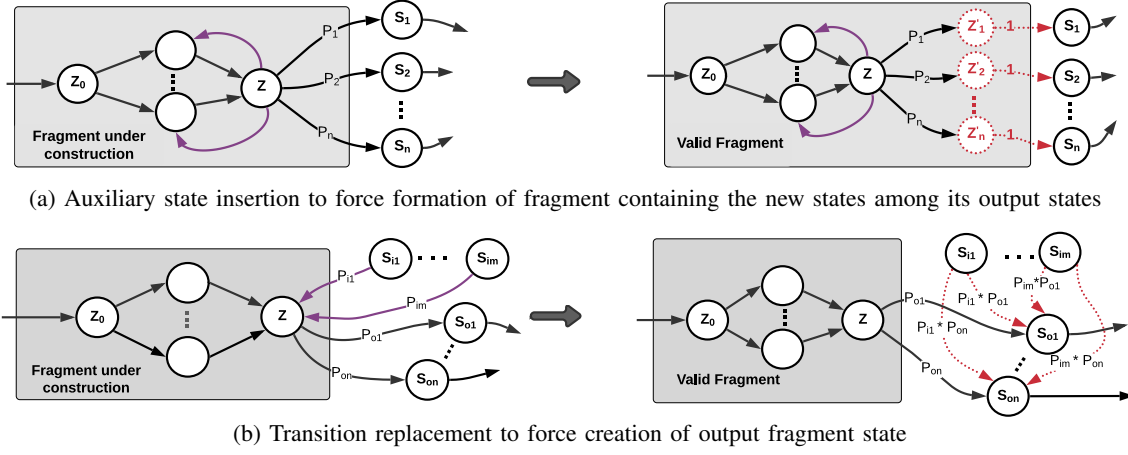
$Z_0$

Z

$P_1$

$P_2$

$P_n$

$S_1$

$S_2$

$S_n$

Fragment under construction

$Z_0$

Z

$P_1$

$P_2$

$P_n$

$Z'_1$

$Z'_2$

$Z'_n$

1

1

1

$S_1$

$S_2$

$S_n$

Valid Fragment

(a) Auxiliary state insertion to force formation of fragment containing the new states among its output states

$Z_0$

Z

$S_{i1}$

$S_{im}$

$P_{i1}$

$P_{im}$

$P_{o1}$

$S_{o1}$

$P_{on}$

$S_{on}$

Fragment under construction

$Z_0$

Z

$P_{o1}$

$P_{on}$

$S_{i1}$

$S_{im}$

$P_{im}$*$P_{o1}$

$P_{i1}$ * $P_{o1}$

$P_{i1}$ * $P_{on}$

$S_{o1}$

$P_{im}$ * $P_{on}$

$S_{on}$

Valid Fragment

(b) Transition replacement to force creation of output fragment state